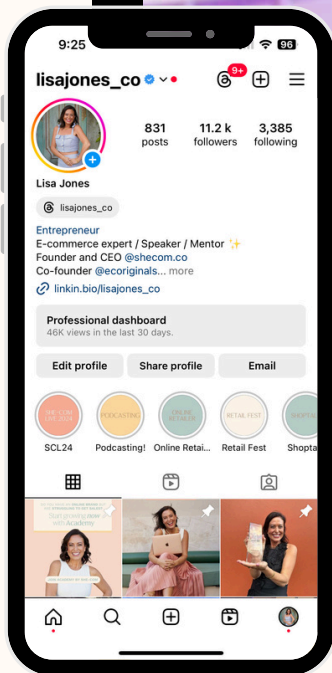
9:25 96

lisajones_co 9+

831 posts
11.2 k followers
3,385 following

Lisa Jones

lisajones_co

Entrepreneur
E-commerce expert / Speaker / Mentor ✨
Founder and CEO @shecom.co
Co-founder @ecoriginals... more
linkin.bio/lisajones_co

Professional dashboard
46K views in the last 30 days.

Edit profile
Share profile
Email

SHE COM LIVE 2024
PODCASTING
ONLINE RETAILER
RETAIL FEST
SHOPTA

SCL24
Podcasting!
Online Retai...
Retail Fest
Shopta

Start growing now with Academy
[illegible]